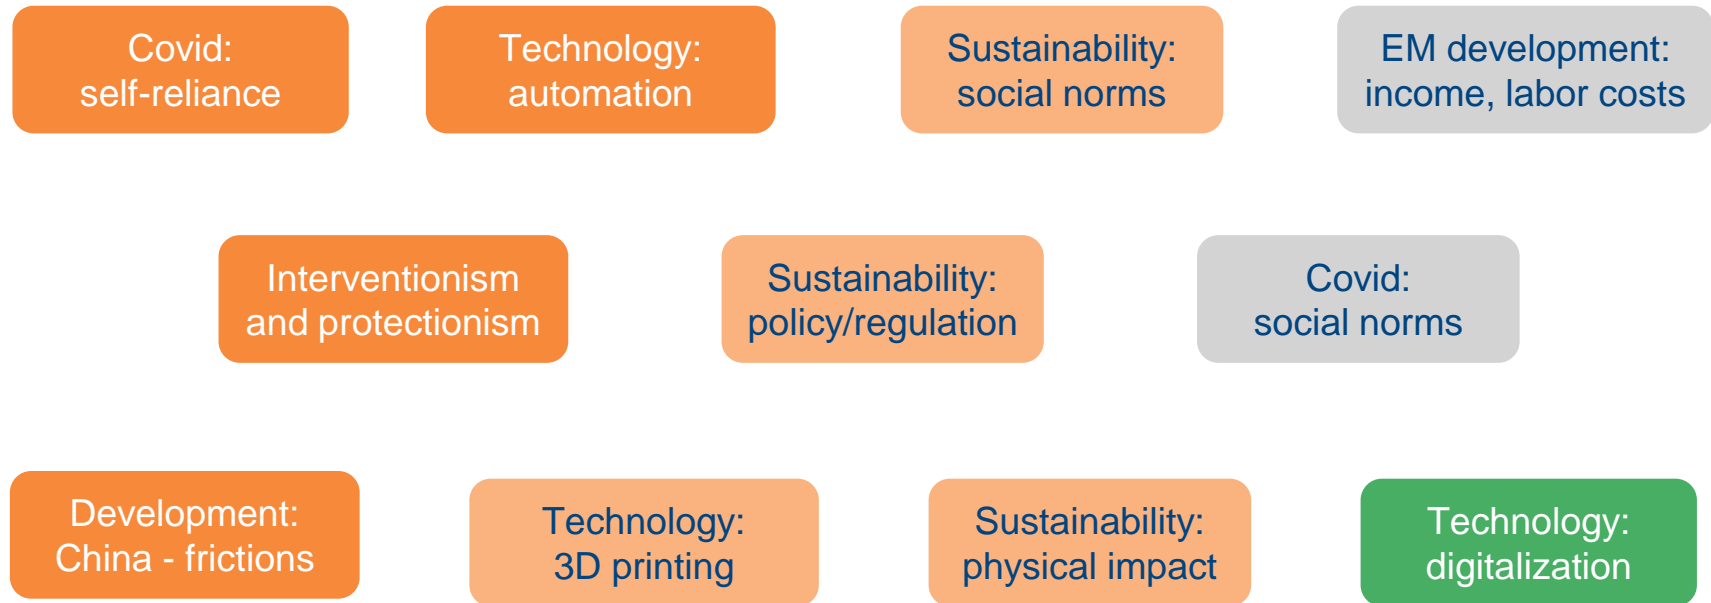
Covid:
self-reliance

Technology:
automation

Sustainability:
social norms

EM development:
income, labor costs

Interventionism
and protectionism

Sustainability:
policy/regulation

Covid:
social norms

Development:
China - frictions

Technology:
3D printing

Sustainability:
physical impact

Technology:
digitalization